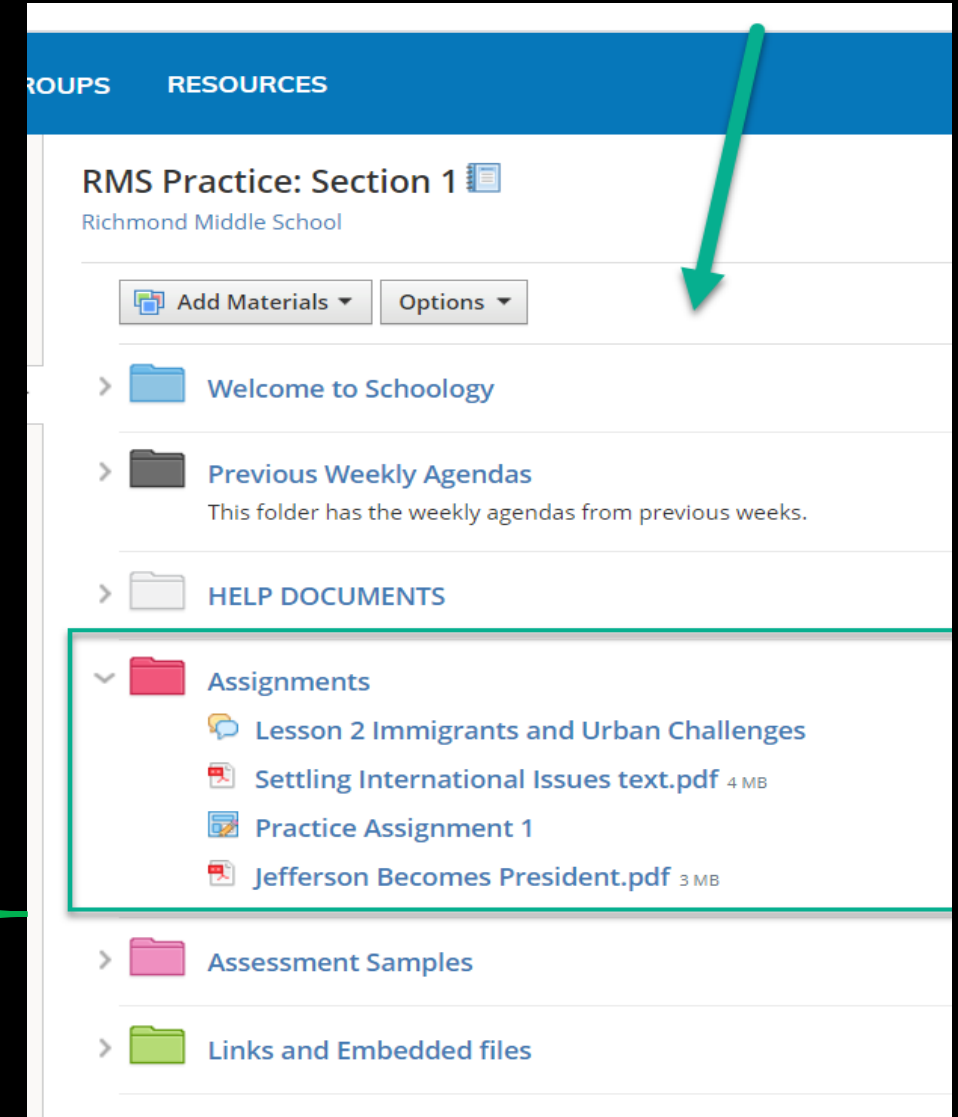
ROUPS RESOURCES

RMS Practice: Section 1

Richmond Middle School

Add Materials ▾ Options ▾

Welcome to Schoology

Previous Weekly Agendas

This folder has the weekly agendas from previous weeks.

HELP DOCUMENTS

Assignments

Lesson 2 Immigrants and Urban Challenges

Settling International Issues text.pdf 4 MB

Practice Assignment 1

Jefferson Becomes President.pdf 3 MB

Assessment Samples

Links and Embedded files